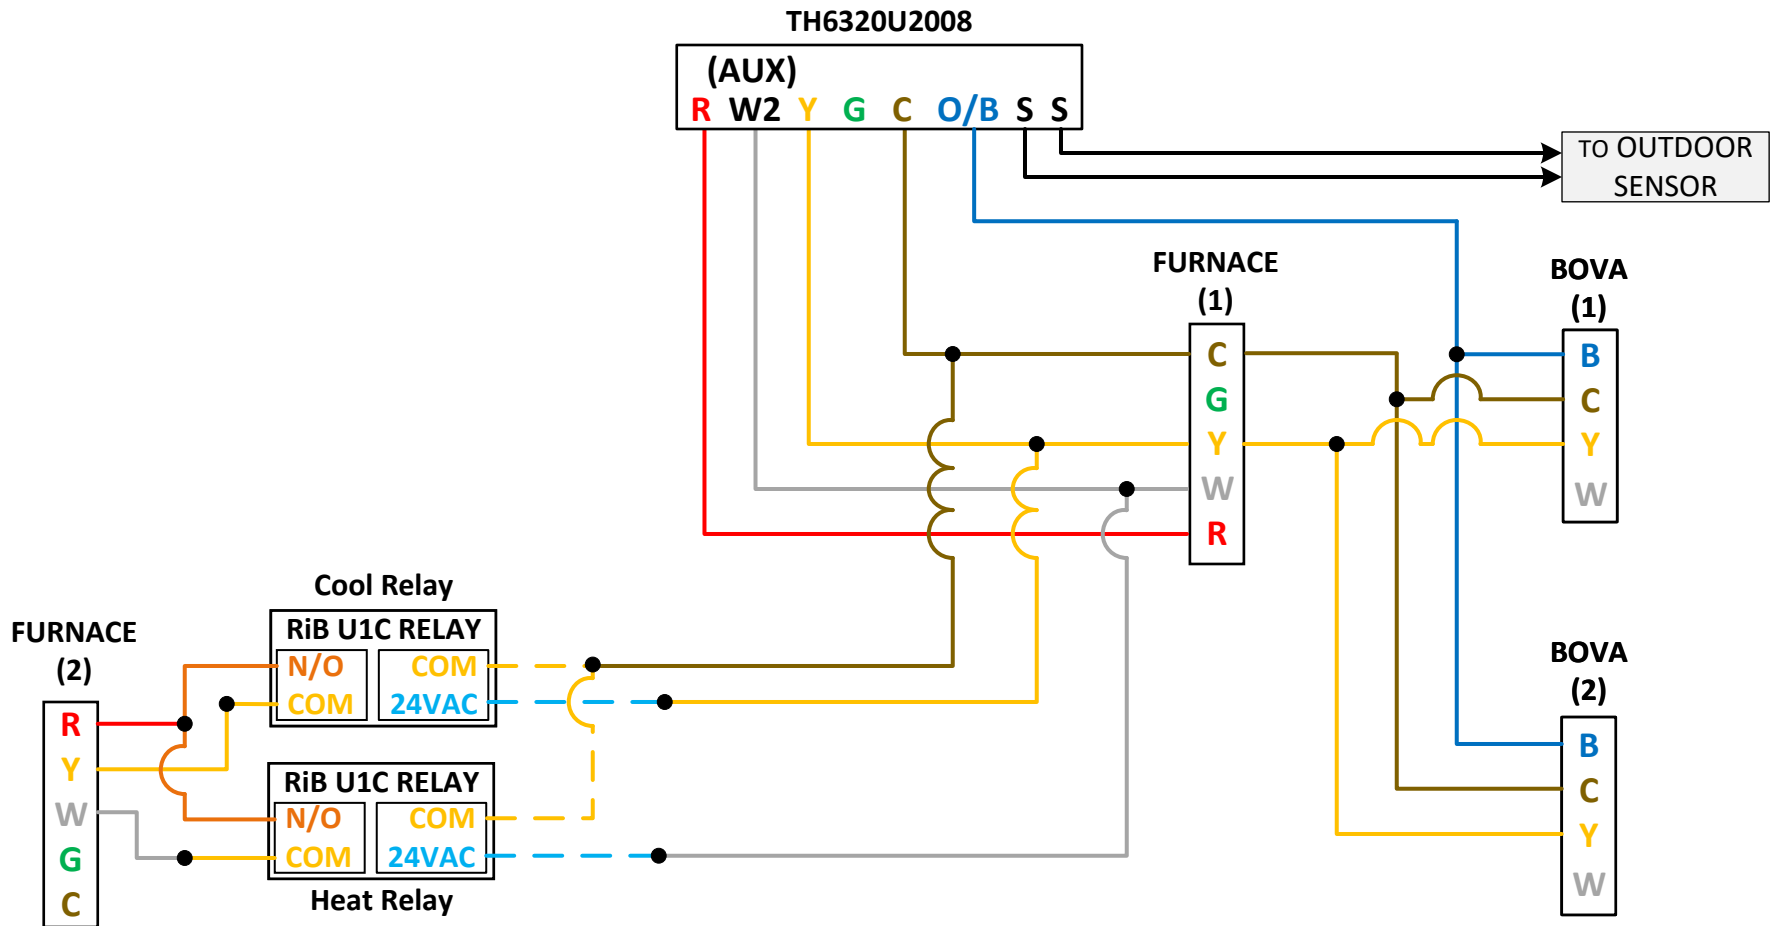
TH6320U2008

(AUX)
R W2 Y G C O/B S S

TO OUTDOOR SENSOR

FURNACE (1)
C
G
Y
W
R

BOVA (1)
B
C
Y
W

Cool Relay
RiB U1C RELAY
N/O COM
COM 24VAC

FURNACE (2)
R
Y
W
G
C

RiB U1C RELAY
N/O COM
COM 24VAC
Heat Relay

BOVA (2)
B
C
Y
W